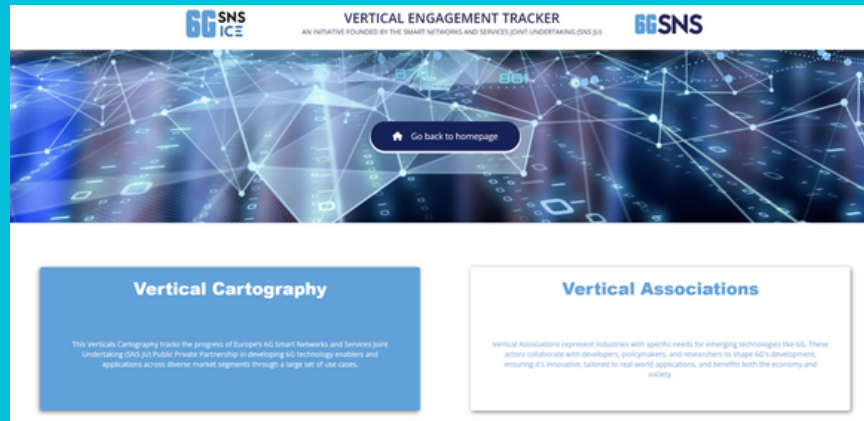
6G SNS ICE

VERTICAL ENGAGEMENT TRACKER

AN INITIATIVE FOUNDED BY THE SMART NETWORKS AND SERVICES JOINT UNDERTAKING (SNS JU)

6G SNS

Go back to homepage

Vertical Cartography

This Verticals Cartography tracks the progress of Europe's 6G Smart Networks and Services Joint Undertaking (SNS JU) Public Private Partnership in developing 6G technology enablers and applications across diverse market segments through a large set of use cases.

Vertical Associations

Vertical Associations represent industries with specific needs for emerging technologies like 6G. These actors collaborate with developers, policymakers, and researchers to shape 6G's development, ensuring it's innovative, tailored to real-world applications, and benefits both the economy and society.